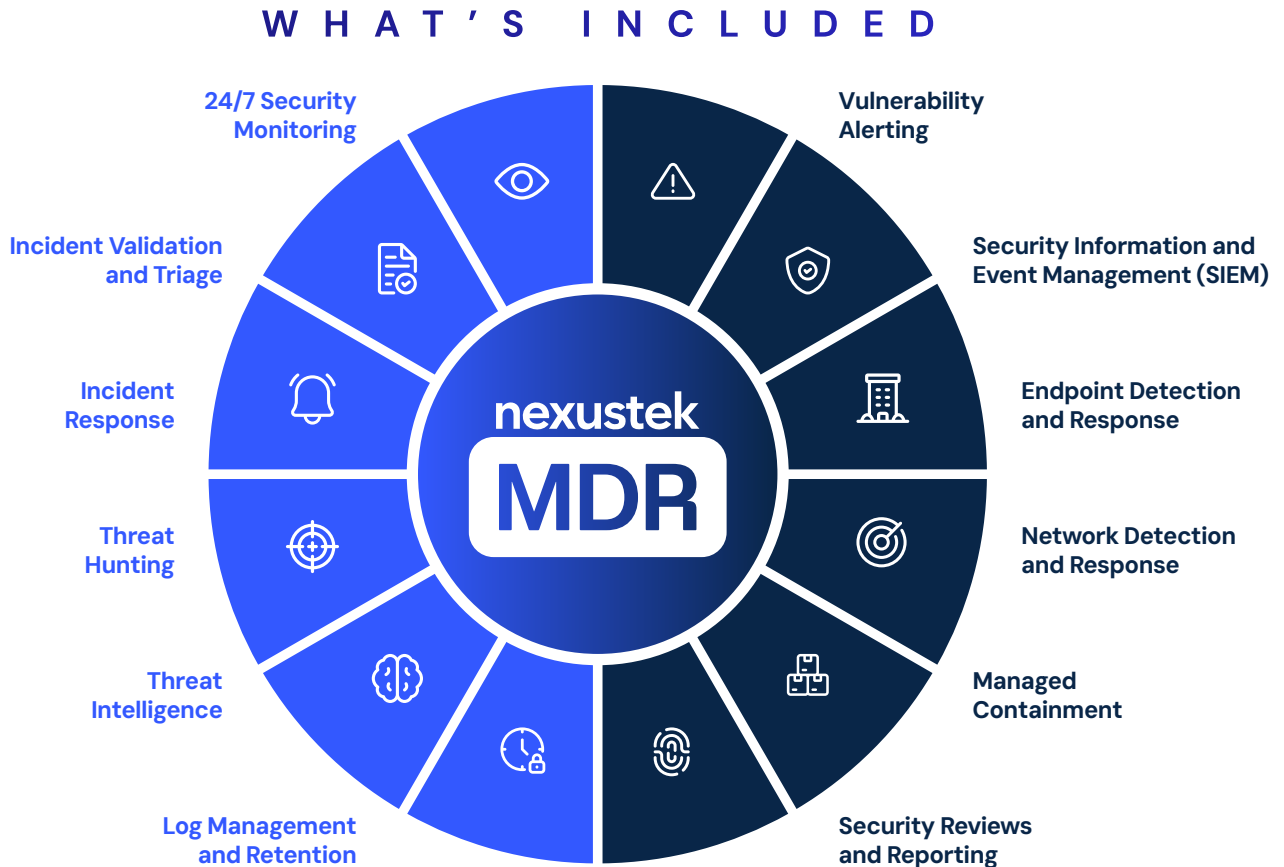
WHAT'S INCLUDED

24/7 Security Monitoring

Incident Validation and Triage

Incident Response

Threat Hunting

Threat Intelligence

Log Management and Retention

Vulnerability Alerting

Security Information and Event Management (SIEM)

Endpoint Detection and Response

Network Detection and Response

Managed Containment

Security Reviews and Reporting

nexustek

MDR